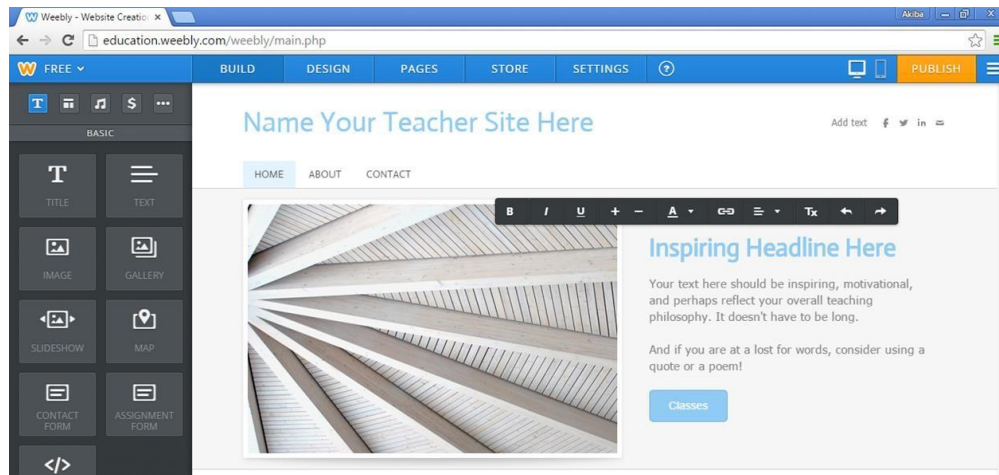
Weebly - Website Creatio ×

Akiba

education.weebly.com/weebly/main.php

FREE

BUILD DESIGN PAGES STORE SETTINGS

PUBLISH

BASIC

TITLE TEXT

IMAGE GALLERY

SLIDESHOW MAP

CONTACT FORM ASSIGNMENT FORM

</>

Name Your Teacher Site Here

Add text

HOME ABOUT CONTACT

B I U + − A Tx

Inspiring Headline Here

Your text here should be inspiring, motivational, and perhaps reflect your overall teaching philosophy. It doesn't have to be long.

And if you are at a lost for words, consider using a quote or a poem!

Classes